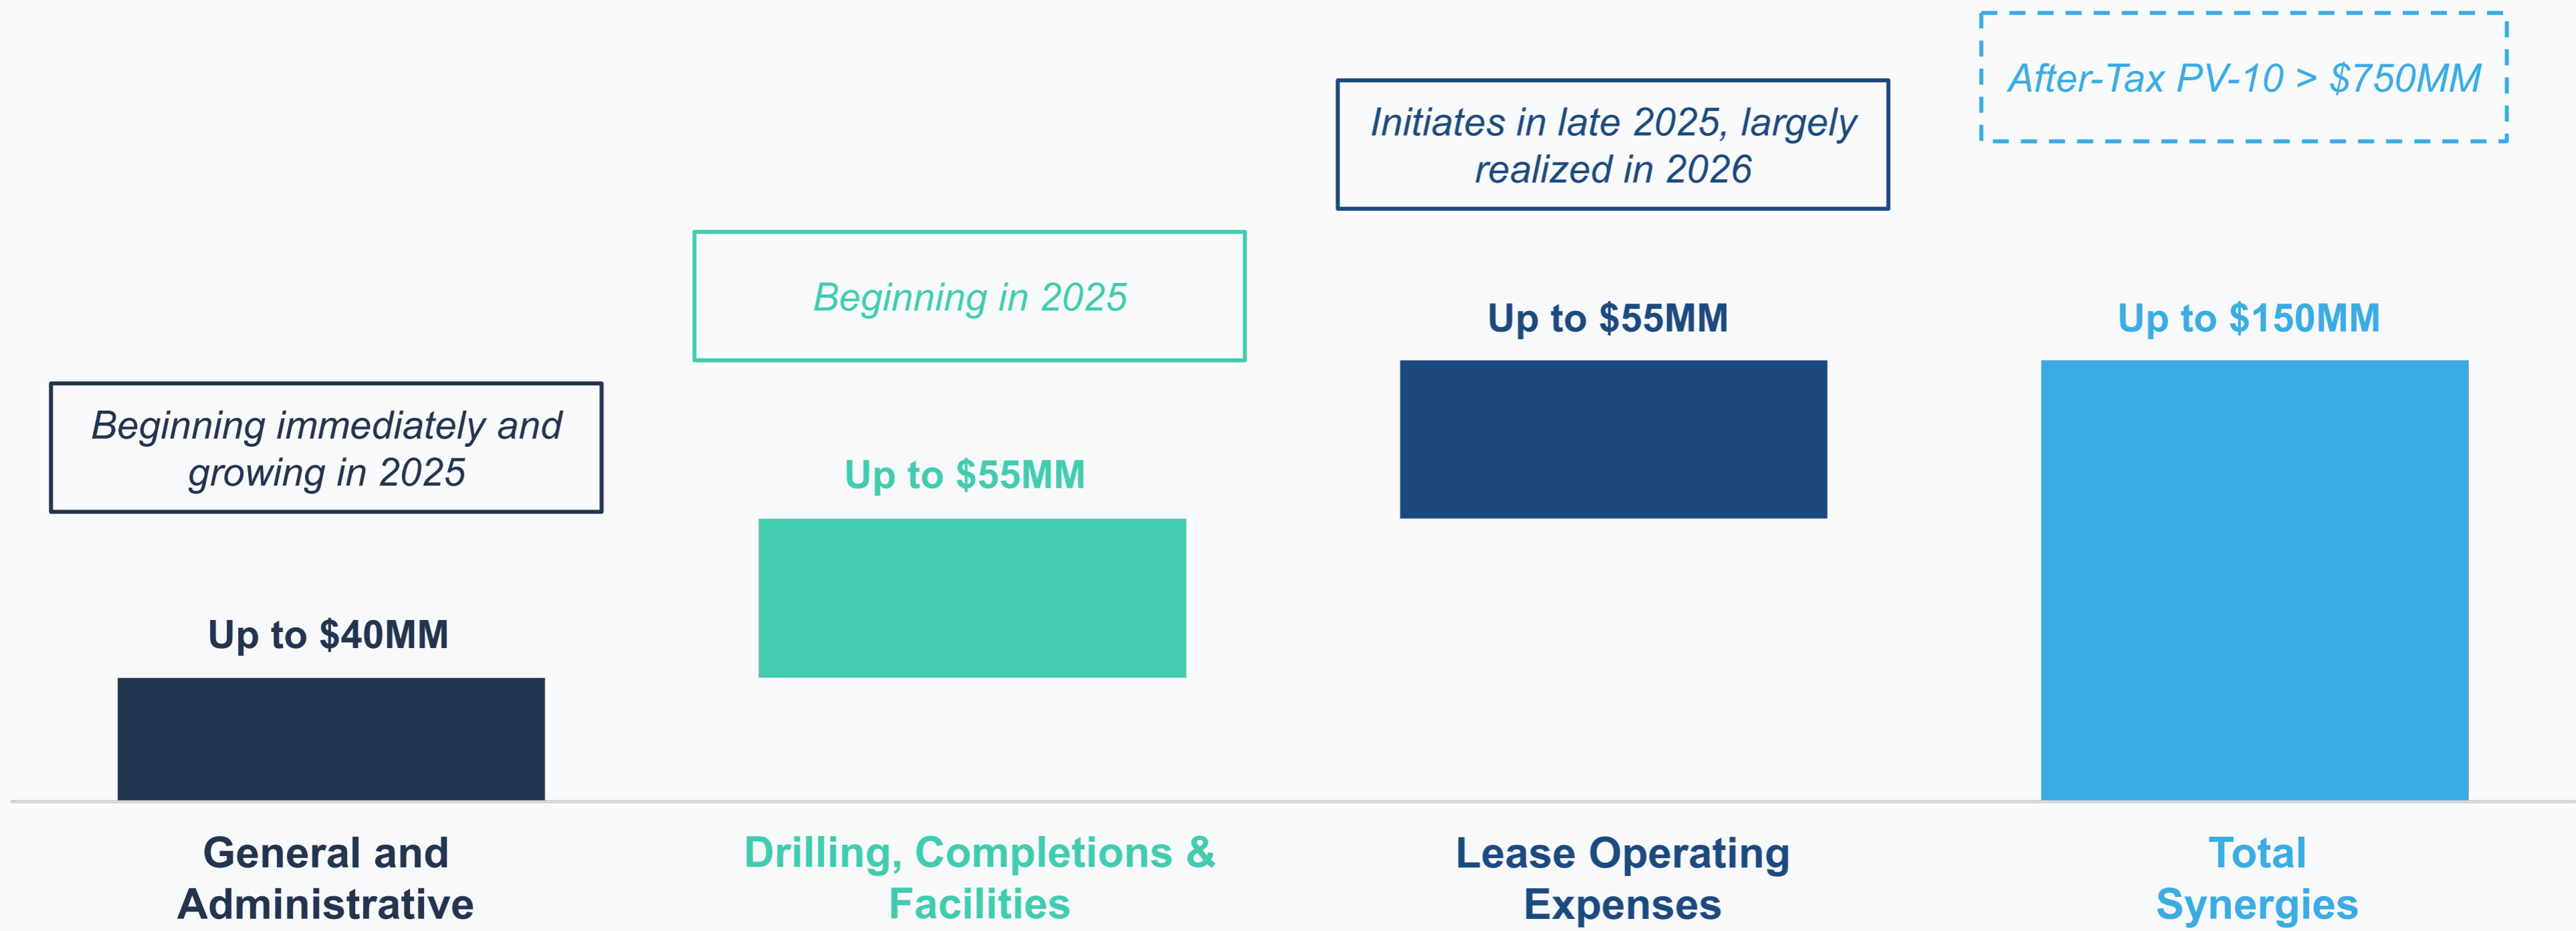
After-Tax PV-10 > $750MM

Initiates in late 2025, largely realized in 2026

Beginning in 2025

Up to $55MM

Up to $150MM

Beginning immediately and growing in 2025

Up to $55MM

Up to $40MM

General and Administrative

Drilling, Completions & Facilities

Lease Operating Expenses

Total Synergies